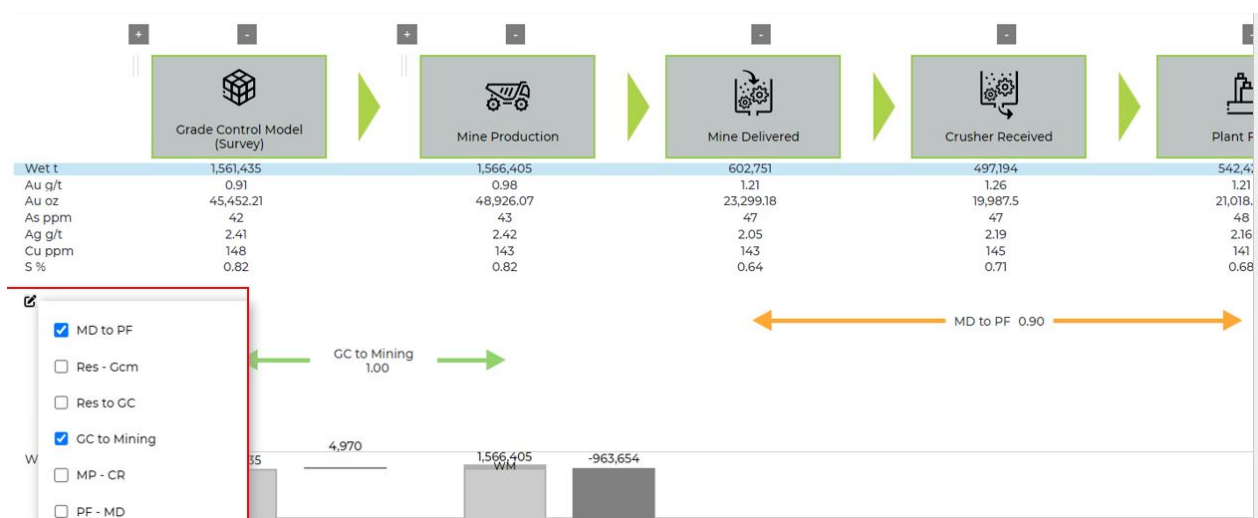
+ - + - - - -

Grade Control Model (Survey)

Mine Production

Mine Delivered

Crusher Received

Plant F

| | | | | | |
|---|---|---|---|---|---|
| Wet t | 1,561,435 | 1,566,405 | 602,751 | 497,194 | 542,4 |
| Au g/t | 0.91 | 0.98 | 1.21 | 1.26 | 1.21 |
| Au oz | 45,452.21 | 48,926.07 | 23,299.18 | 19,987.5 | 21,018. |
| As ppm | 42 | 43 | 47 | 47 | 48 |
| Ag g/t | 2.41 | 2.42 | 2.05 | 2.19 | 2.16 |
| Cu ppm | 148 | 143 | 143 | 145 | 141 |
| S % | 0.82 | 0.82 | 0.64 | 0.71 | 0.68 |

MD to PF

Res - Gcm

Res to GC

GC to Mining

MP - CR

PF - MD

GC to Mining
1.00

MD to PF 0.90

W

35

4,970

1,566,405
WM

-963,654